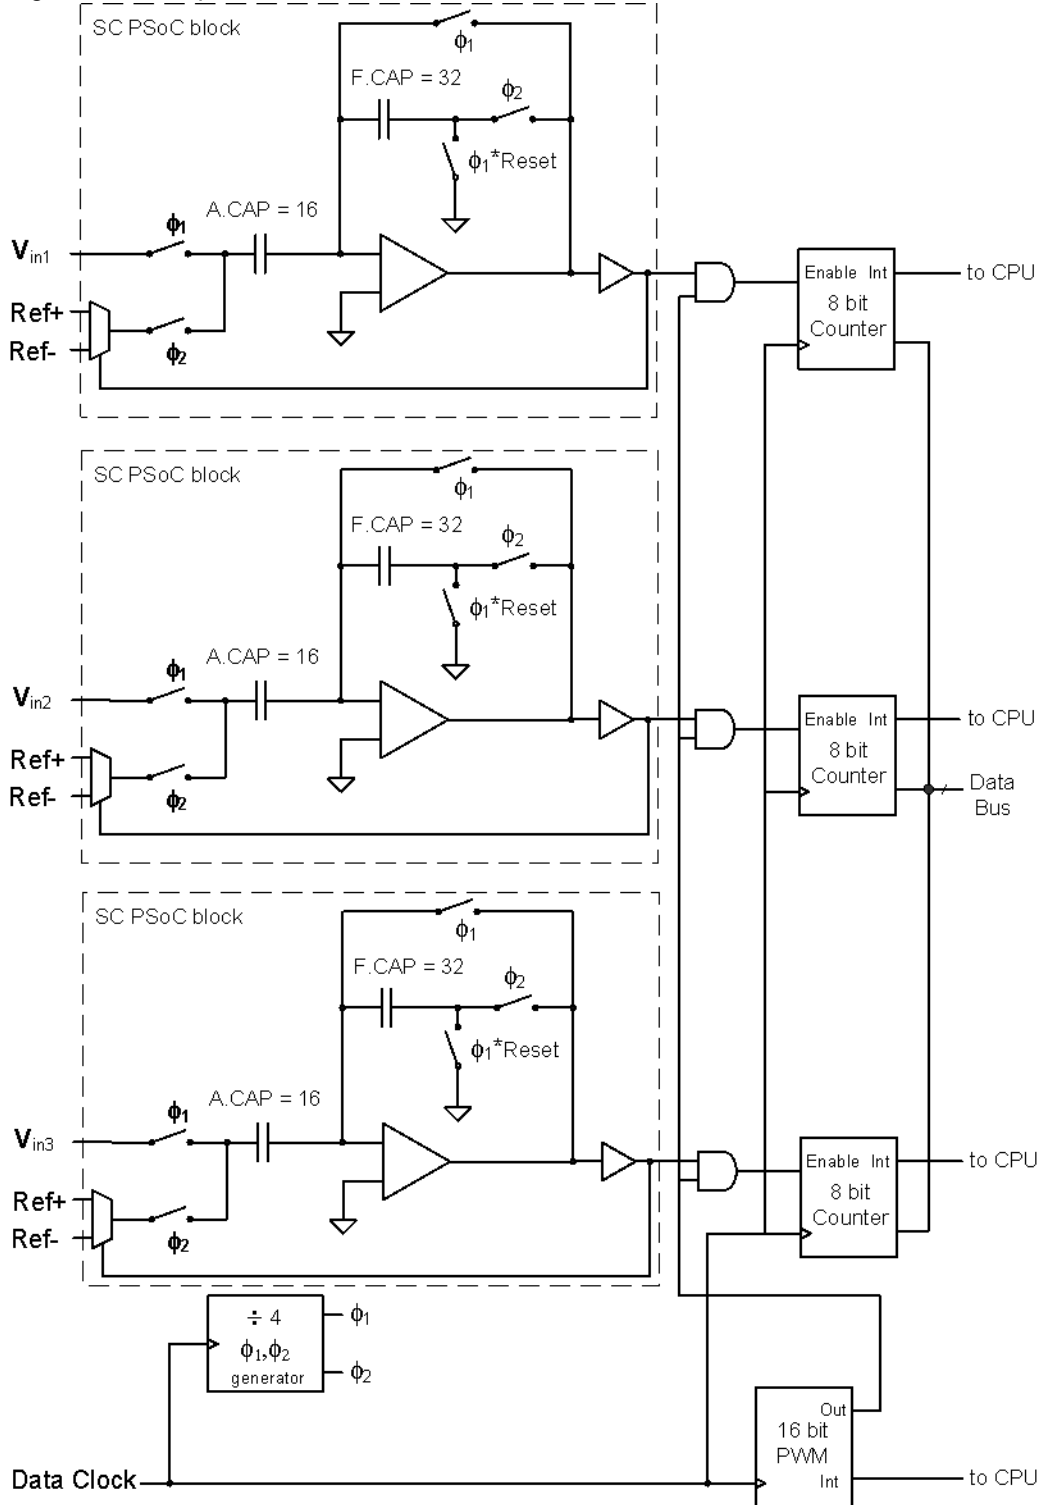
SC PSoC block

$\phi_1$

F.CAP = 32

$\phi_2$

$\phi_1$*Reset

A.CAP = 16

$\phi_1$

$V_{in1}$

Ref+

Ref-

$\phi_2$

Enable Int

8 bit Counter

to CPU

SC PSoC block

$\phi_1$

F.CAP = 32

$\phi_2$

$\phi_1$*Reset

A.CAP = 16

$\phi_1$

$V_{in2}$

Ref+

Ref-

$\phi_2$

Enable Int

8 bit Counter

to CPU

Data Bus

SC PSoC block

$\phi_1$

F.CAP = 32

$\phi_2$

$\phi_1$*Reset

A.CAP = 16

$\phi_1$

$V_{in3}$

Ref+

Ref-

$\phi_2$

Enable Int

8 bit Counter

to CPU

$\div$ 4

$\phi_1, \phi_2$

generator

$\phi_1$

$\phi_2$

Out

16 bit PWM

Int

to CPU

Data Clock